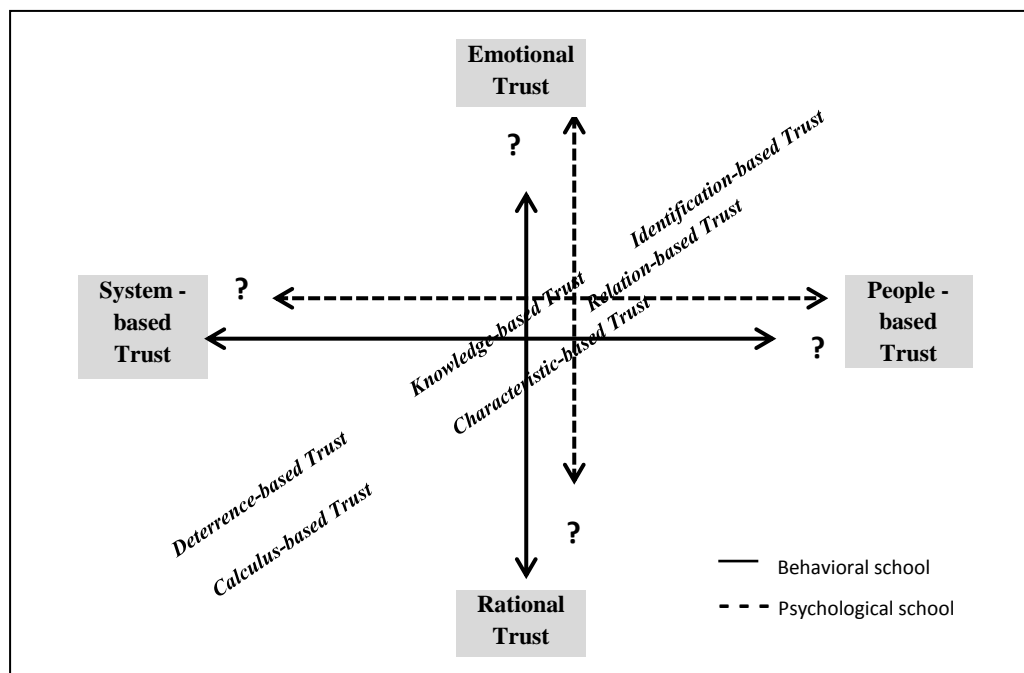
Emotional Trust

?

Identification-based Trust

Relation-based Trust

System - based Trust

?

Knowledge-based Trust

Characteristic-based Trust

People - based Trust

?

Deterrence-based Trust

Calculus-based Trust

?

Behavioral school

Psychological school

Rational Trust